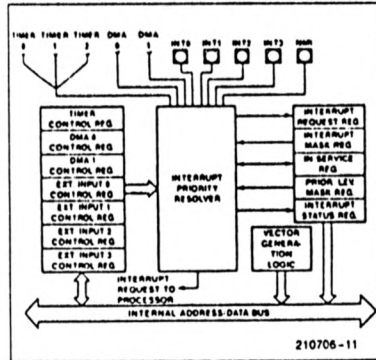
TIMER 0 TIMER 1 TIMER 2 DMA 0 DMA 1 INT0 INT1 INT2 INT3 NMI

TIMER CONTROL REG
DMA 0 CONTROL REG
DMA 1 CONTROL REG
EXT INPUT 0 CONTROL REG
EXT INPUT 1 CONTROL REG
EXT INPUT 2 CONTROL REG
EXT INPUT 3 CONTROL REG

INTERRUPT PRIORITY RESOLVER

INTERRUPT REQUEST REG
INTERRUPT MASK REG
IN SERVICE REG
PRIOR LEV MASK REG
INTERRUPT STATUS REG

VECTOR GENERATION LOGIC

INTERRUPT REQUEST TO PROCESSOR

INTERNAL ADDRESS/DATA BUS

210706-11